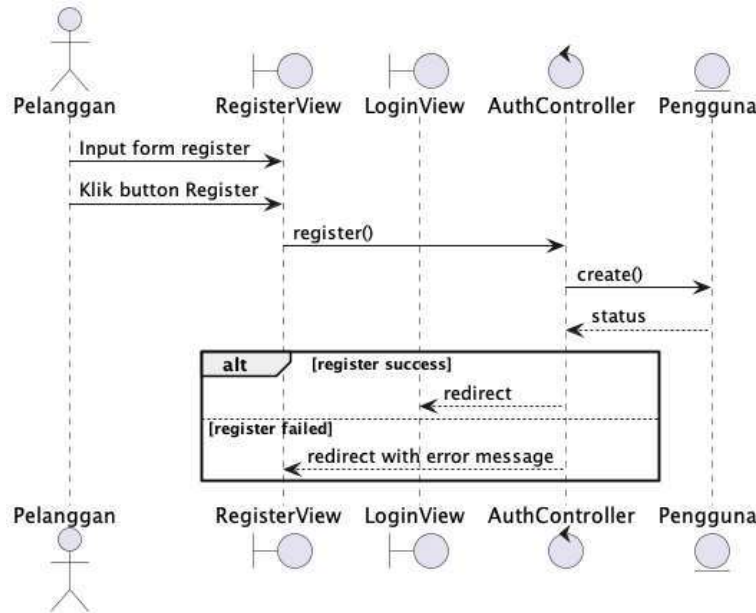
Pelanggan
RegisterView
LoginView
AuthController
Pengguna

Input form register
Klik button Register
register()
create()
status
alt
[register success]
redirect
[register failed]
redirect with error message

Pelanggan
RegisterView
LoginView
AuthController
Pengguna